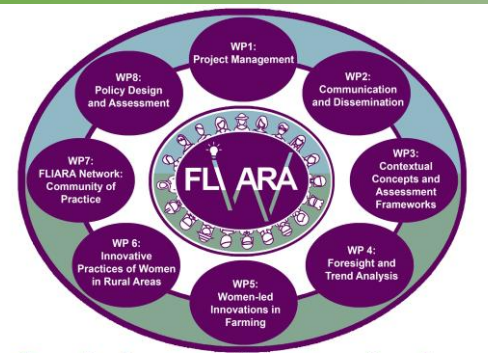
WP1:
Project Management

WP2:
Communication and Dissemination

WP3:
Contextual Concepts and Assessment Frameworks

WP 4:
Foresight and Trend Analysis

WP5:
Women-led Innovations in Farming

WP 6:
Innovative Practices of Women in Rural Areas

WP7:
FLIARA Network: Community of Practice

WP8:
Policy Design and Assessment

FLIARA